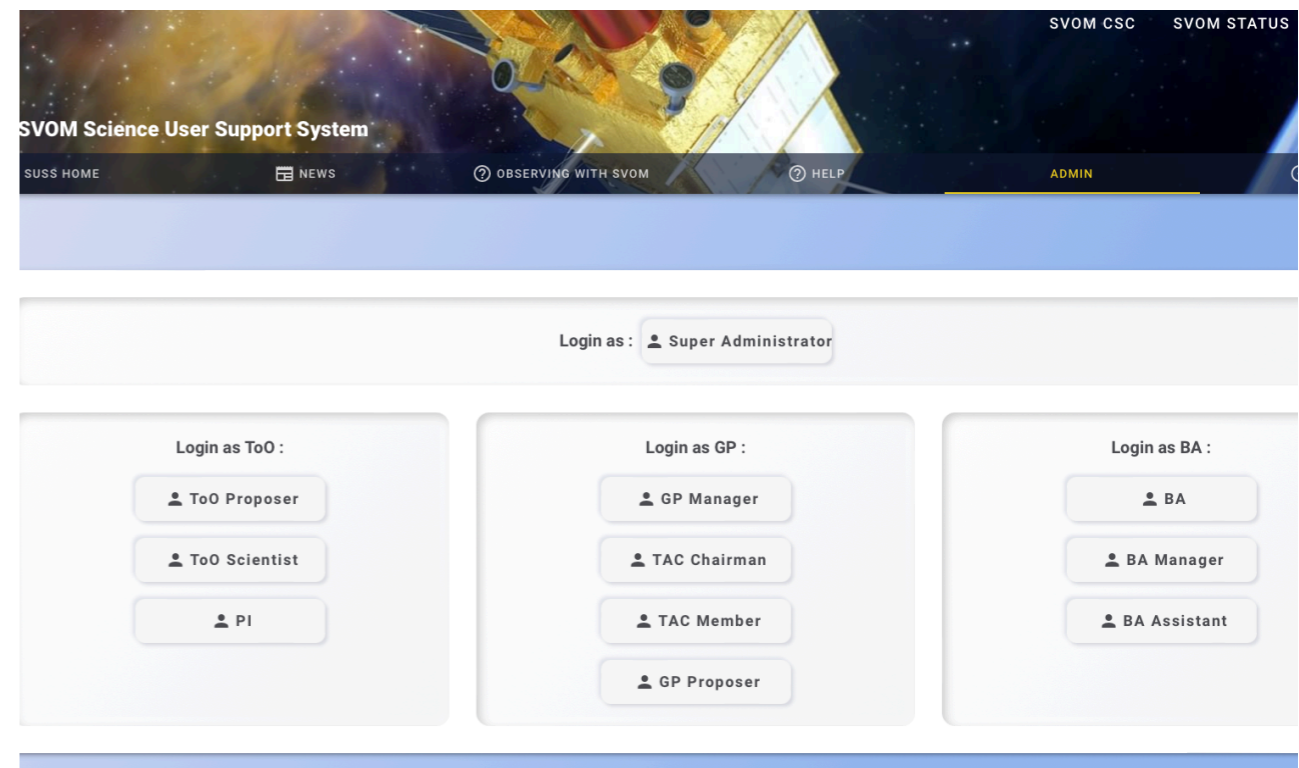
SVOM CSC SVOM STATUS

SVOM Science User Support System

SUSS HOME NEWS OBSERVING WITH SVOM HELP ADMIN

Login as : Super Administrator

Login as ToO :

ToO Proposer

ToO Scientist

PI

Login as GP :

GP Manager

TAC Chairman

TAC Member

GP Proposer

Login as BA :

BA

BA Manager

BA Assistant